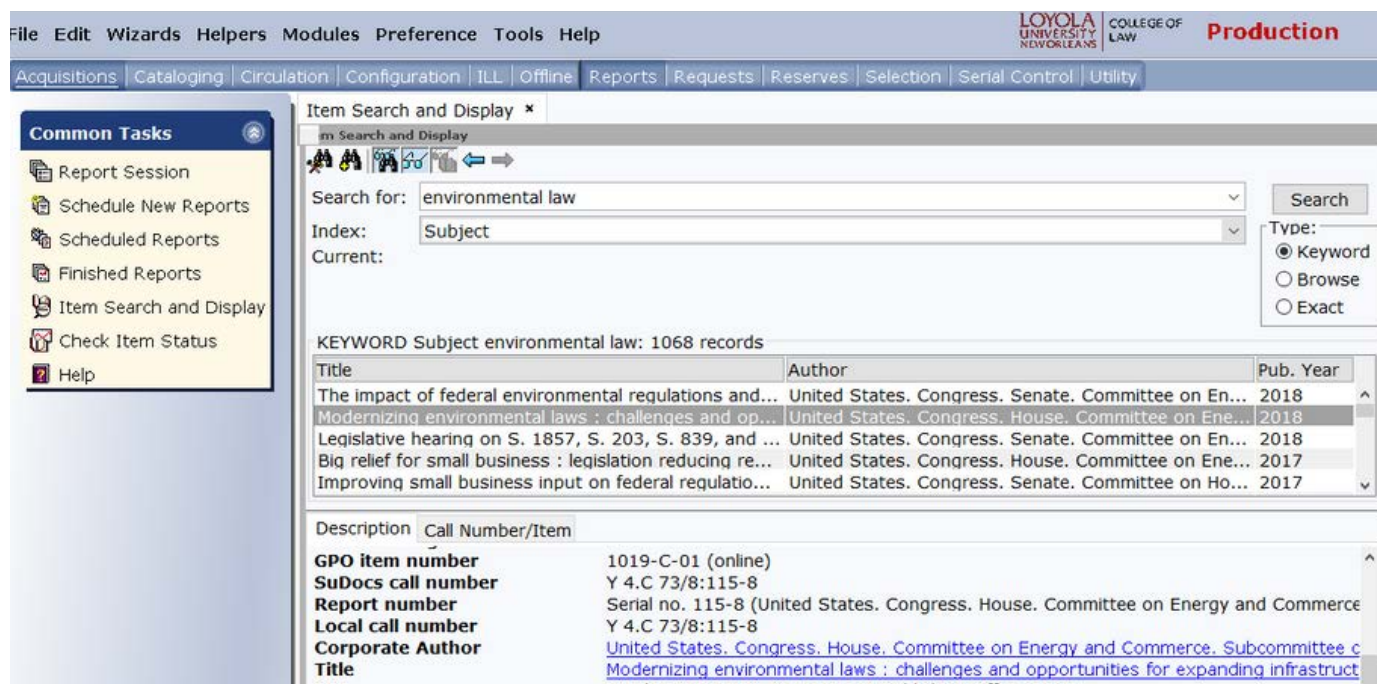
File Edit Wizards Helpers Modules Preference Tools Help

LOYOLA UNIVERSITY NEW ORLEANS | COLLEGE OF LAW

Production

Acquisitions | Cataloging | Circulation | Configuration | ILL | Offline | Reports | Requests | Reserves | Selection | Serial Control | Utility

Common Tasks

Report Session

Schedule New Reports

Scheduled Reports

Finished Reports

Item Search and Display

Check Item Status

Help

Item Search and Display ×

m Search and Display

Search for: environmental law

Search

Index: Subject

Type:

Keyword

Browse

Exact

Current:

KEYWORD Subject environmental law: 1068 records

| Title | Author | Pub. Year |
|---|---|---|
| The impact of federal environmental regulations and... | United States. Congress. Senate. Committee on En... | 2018 |
| Modernizing environmental laws : challenges and op... | United States. Congress. House. Committee on Ene... | 2018 |
| Legislative hearing on S. 1857, S. 203, S. 839, and ... | United States. Congress. Senate. Committee on En... | 2018 |
| Big relief for small business : legislation reducing re... | United States. Congress. House. Committee on Ene... | 2017 |
| Improving small business input on federal regulatio... | United States. Congress. Senate. Committee on Ho... | 2017 |

Description | Call Number/Item

| | |
|---|---|
| GPO item number | 1019-C-01 (online) |
| SuDocs call number | Y 4.C 73/8:115-8 |
| Report number | Serial no. 115-8 (United States. Congress. House. Committee on Energy and Commerce |
| Local call number | Y 4.C 73/8:115-8 |
| Corporate Author | United States. Congress. House. Committee on Energy and Commerce. Subcommittee c |
| Title | Modernizing environmental laws : challenges and opportunities for expanding infrastruct |